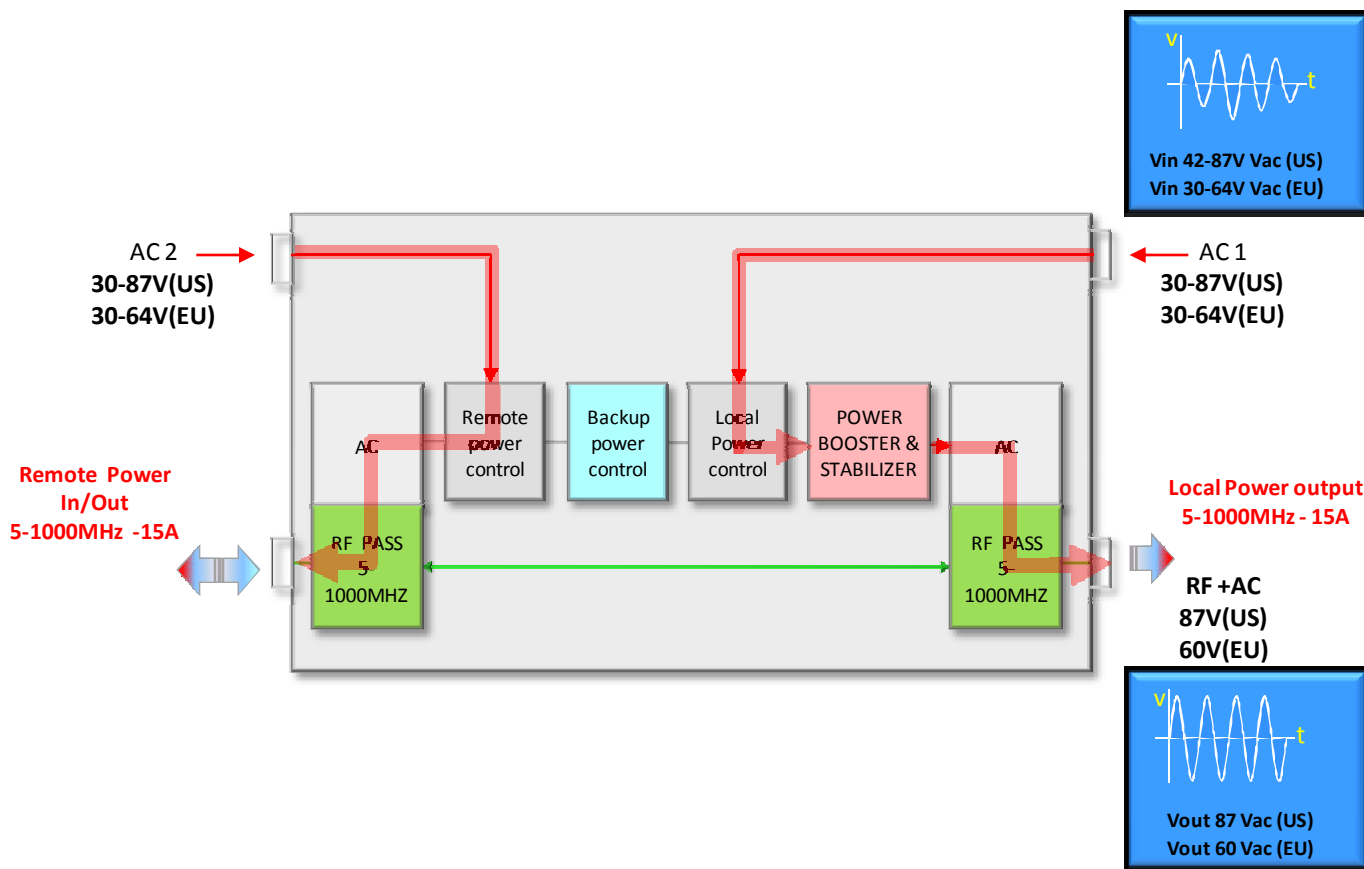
v
t
Vin 42-87V Vac (US)
Vin 30-64V Vac (EU)

AC 2
30-87V(US)
30-64V(EU)

AC 1
30-87V(US)
30-64V(EU)

AC

Remote power control

Backup power control

Local Power control

POWER BOOSTER & STABILIZER

AC

Remote Power In/Out
5-1000MHz -15A

RF PASS 5-1000MHZ

RF PASS 5-1000MHZ

Local Power output
5-1000MHz - 15A

RF +AC
87V(US)
60V(EU)

v
t
Vout 87 Vac (US)
Vout 60 Vac (EU)